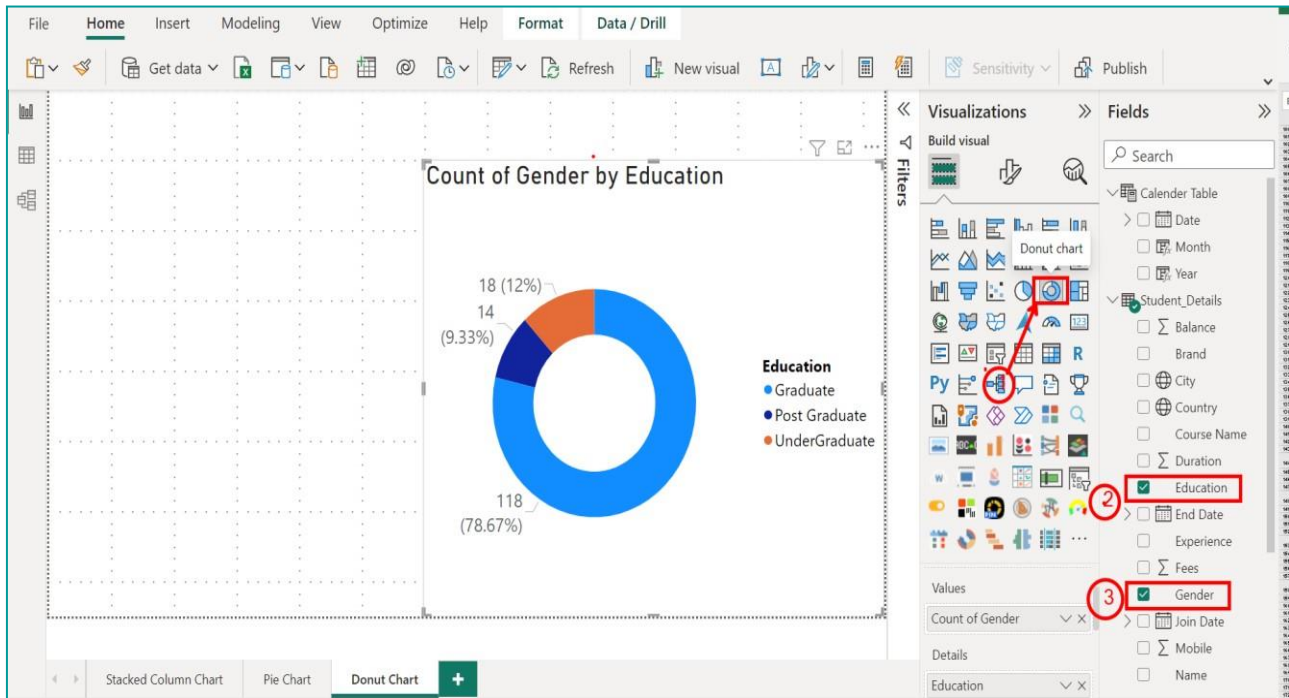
File Home Insert Modeling View Optimize Help Format Data / Drill

Get data Refresh New visual Sensitivity Publish

Count of Gender by Education

18 (12%)
14 (9.33%)
118 (78.67%)

Education
Graduate
Post Graduate
UnderGraduate

Filters

Visualizations
Build visual
Donut chart
Py R

Values
Count of Gender
Details
Education

Fields
Search
Calender Table
Date
Month
Year
Student_Details
Balance
Brand
City
Country
Course Name
Duration
Education
End Date
Experience
Fees
Gender
Join Date
Mobile
Name

2
3

Stacked Column Chart Pie Chart Donut Chart +